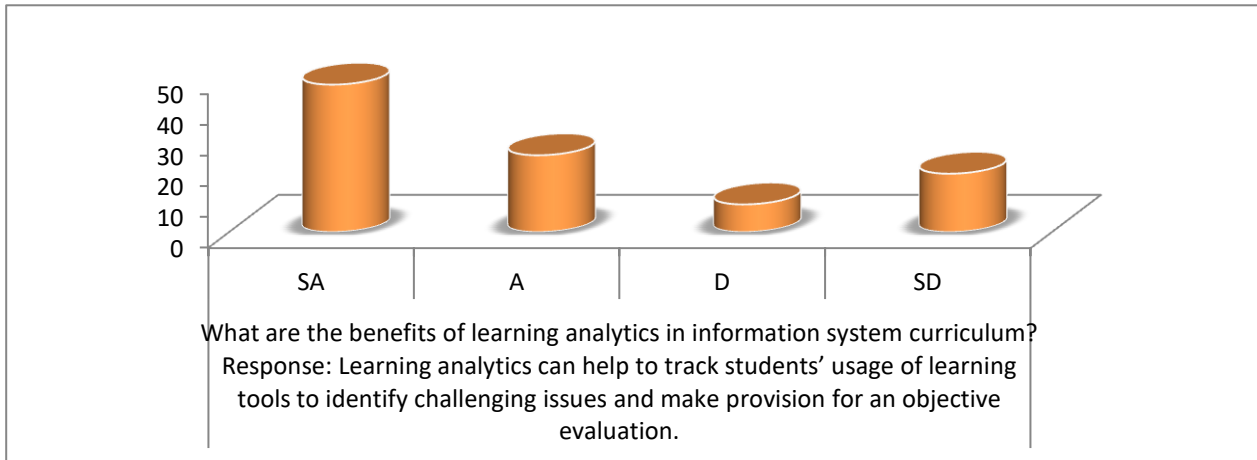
50
40
30
20
10
0

SA
A
D
SD

What are the benefits of learning analytics in information system curriculum? Response: Learning analytics can help to track students' usage of learning tools to identify challenging issues and make provision for an objective evaluation.